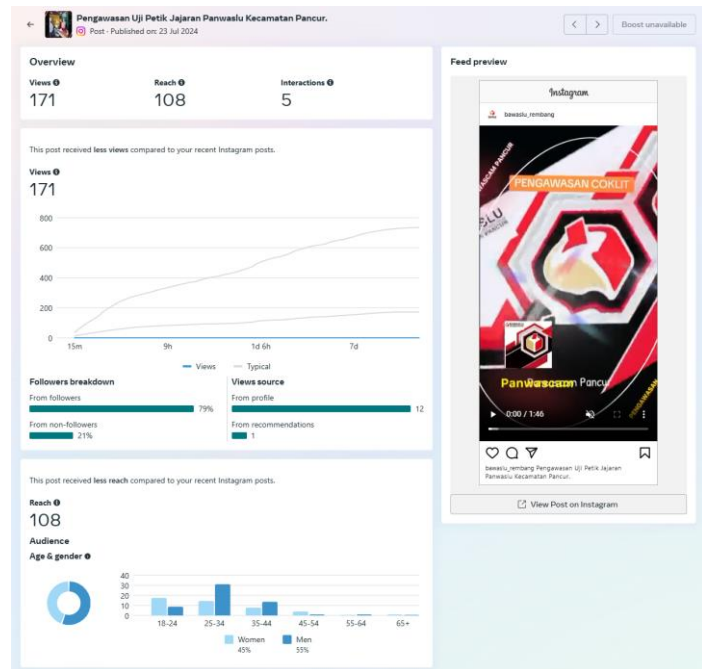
Pengawasan Uji Petik Jajaran Panwaslu Kecamatan Pancur.
Post • Published on: 23 Jul 2024

Boost unavailable

Overview

Views 171
Reach 108
Interactions 5

This post received less views compared to your recent Instagram posts.

Views
171

800
600
400
200
0
15m 9h 1d 6h 7d

Views Typical

Followers breakdown
From followers 79%
From non-followers 21%

Views source
From profile 12
From recommendations 1

This post received less reach compared to your recent Instagram posts.

Reach
108

Audience
Age & gender

40
30
20
10
0
18-24 25-34 35-44 45-54 55-64 65+

Women 45%
Men 55%

Feed preview

Instagram
bawaslu_rembang

PENGAWASAN COKLIT
SLU
Panwascam Pancur
0:00 / 1:46

bawaslu_rembang Pengawasan Uji Petik Jajaran Panwaslu Kecamatan Pancur.

View Post on Instagram